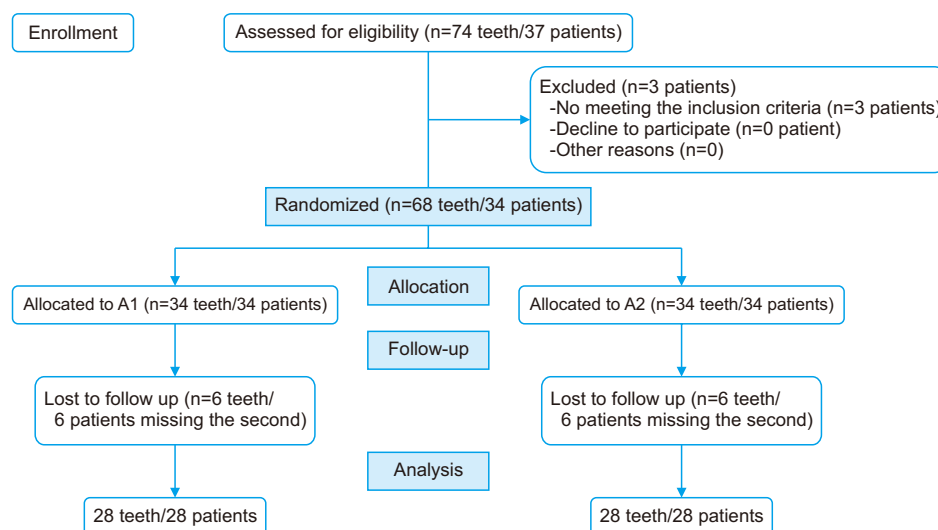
Enrollment

Assessed for eligibility (n=74 teeth/37 patients)

Excluded (n=3 patients)
-No meeting the inclusion criteria (n=3 patients)
-Decline to participate (n=0 patient)
-Other reasons (n=0)

Randomized (n=68 teeth/34 patients)

Allocation

Allocated to A1 (n=34 teeth/34 patients)

Allocated to A2 (n=34 teeth/34 patients)

Follow-up

Lost to follow up (n=6 teeth/ 6 patients missing the second)

Lost to follow up (n=6 teeth/ 6 patients missing the second)

Analysis

28 teeth/28 patients

28 teeth/28 patients